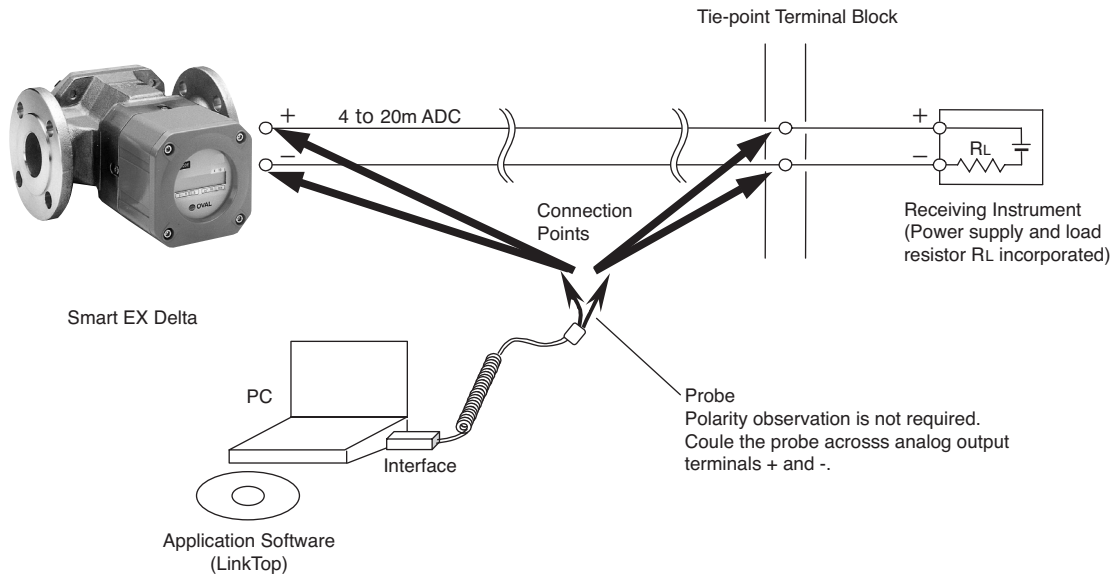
Tie-point Terminal Block

+ 4 to 20m ADC
−

+
−
RL

Connection Points

Receiving Instrument (Power supply and load resistor RL incorporated)

Smart EX Delta

PC

Interface

Application Software (LinkTop)

Probe
Polarity observation is not required.
Coule the probe acrosss analog output terminals + and -.